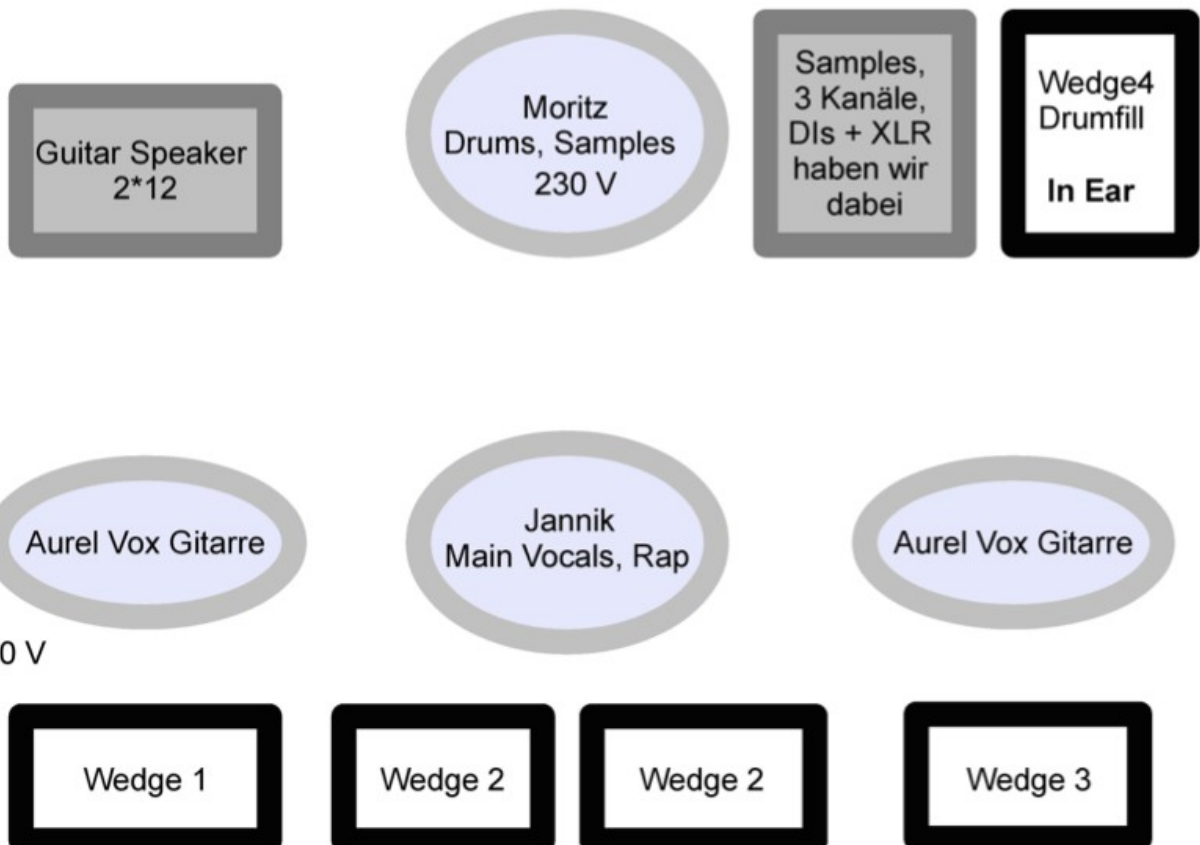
Guitar Speaker
2*12

Moritz
Drums, Samples
230 V

Samples,
3 Kanäle,
DIs + XLR
haben wir
dabei

Wedge4
Drumfill

In Ear

Aurel Vox Gitarre

Jannik
Main Vocals, Rap

Aurel Vox Gitarre

0 V

Wedge 1

Wedge 2

Wedge 2

Wedge 3